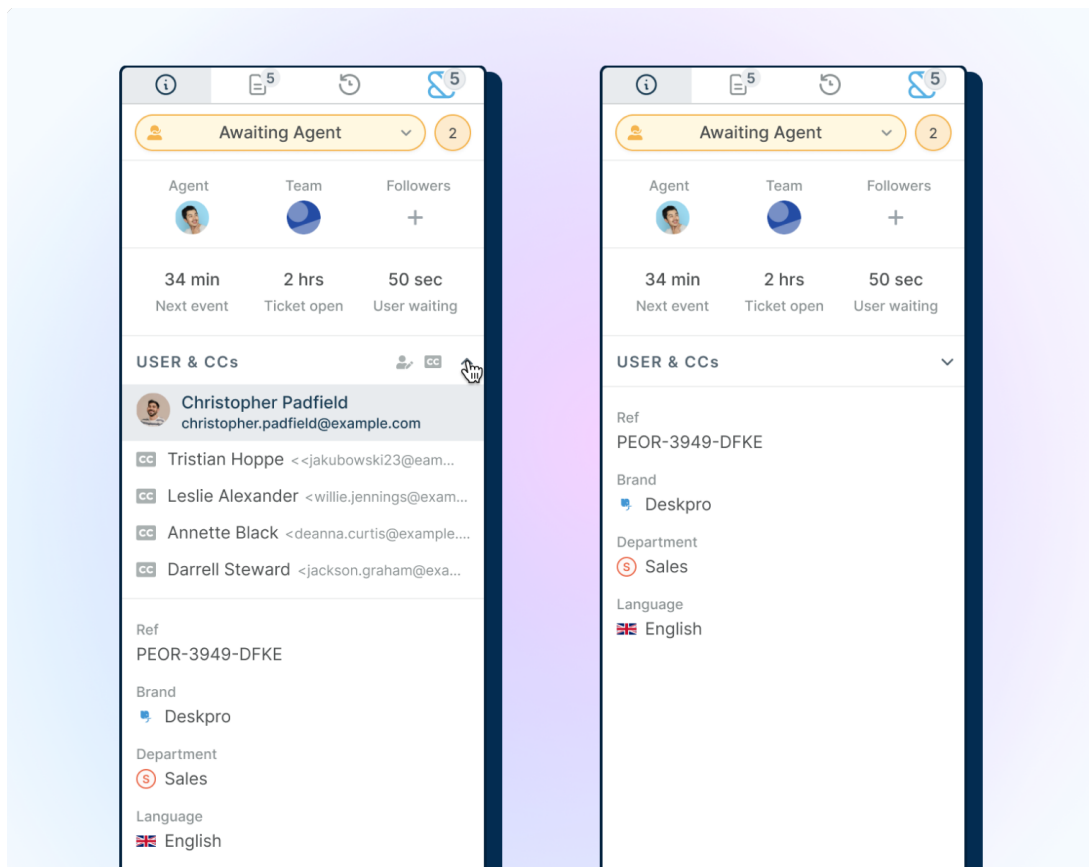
5 5

Awaiting Agent 2

Agent Team Followers

34 min Next event
2 hrs Ticket open
50 sec User waiting

USER & CCs

Christopher Padfield
christopher.padfield@example.com

CC Tristian Hoppe <<jakubowski23@eam...
CC Leslie Alexander <willie.jennings@exam...
CC Annette Black <deanna.curtis@example....
CC Darrell Steward <jackson.graham@exa...

Ref
PEOR-3949-DFKE

Brand
Deskpro

Department
S Sales

Language
English

5 5

Awaiting Agent 2

Agent Team Followers

34 min Next event
2 hrs Ticket open
50 sec User waiting

USER & CCs

Ref
PEOR-3949-DFKE

Brand
Deskpro

Department
S Sales

Language
English